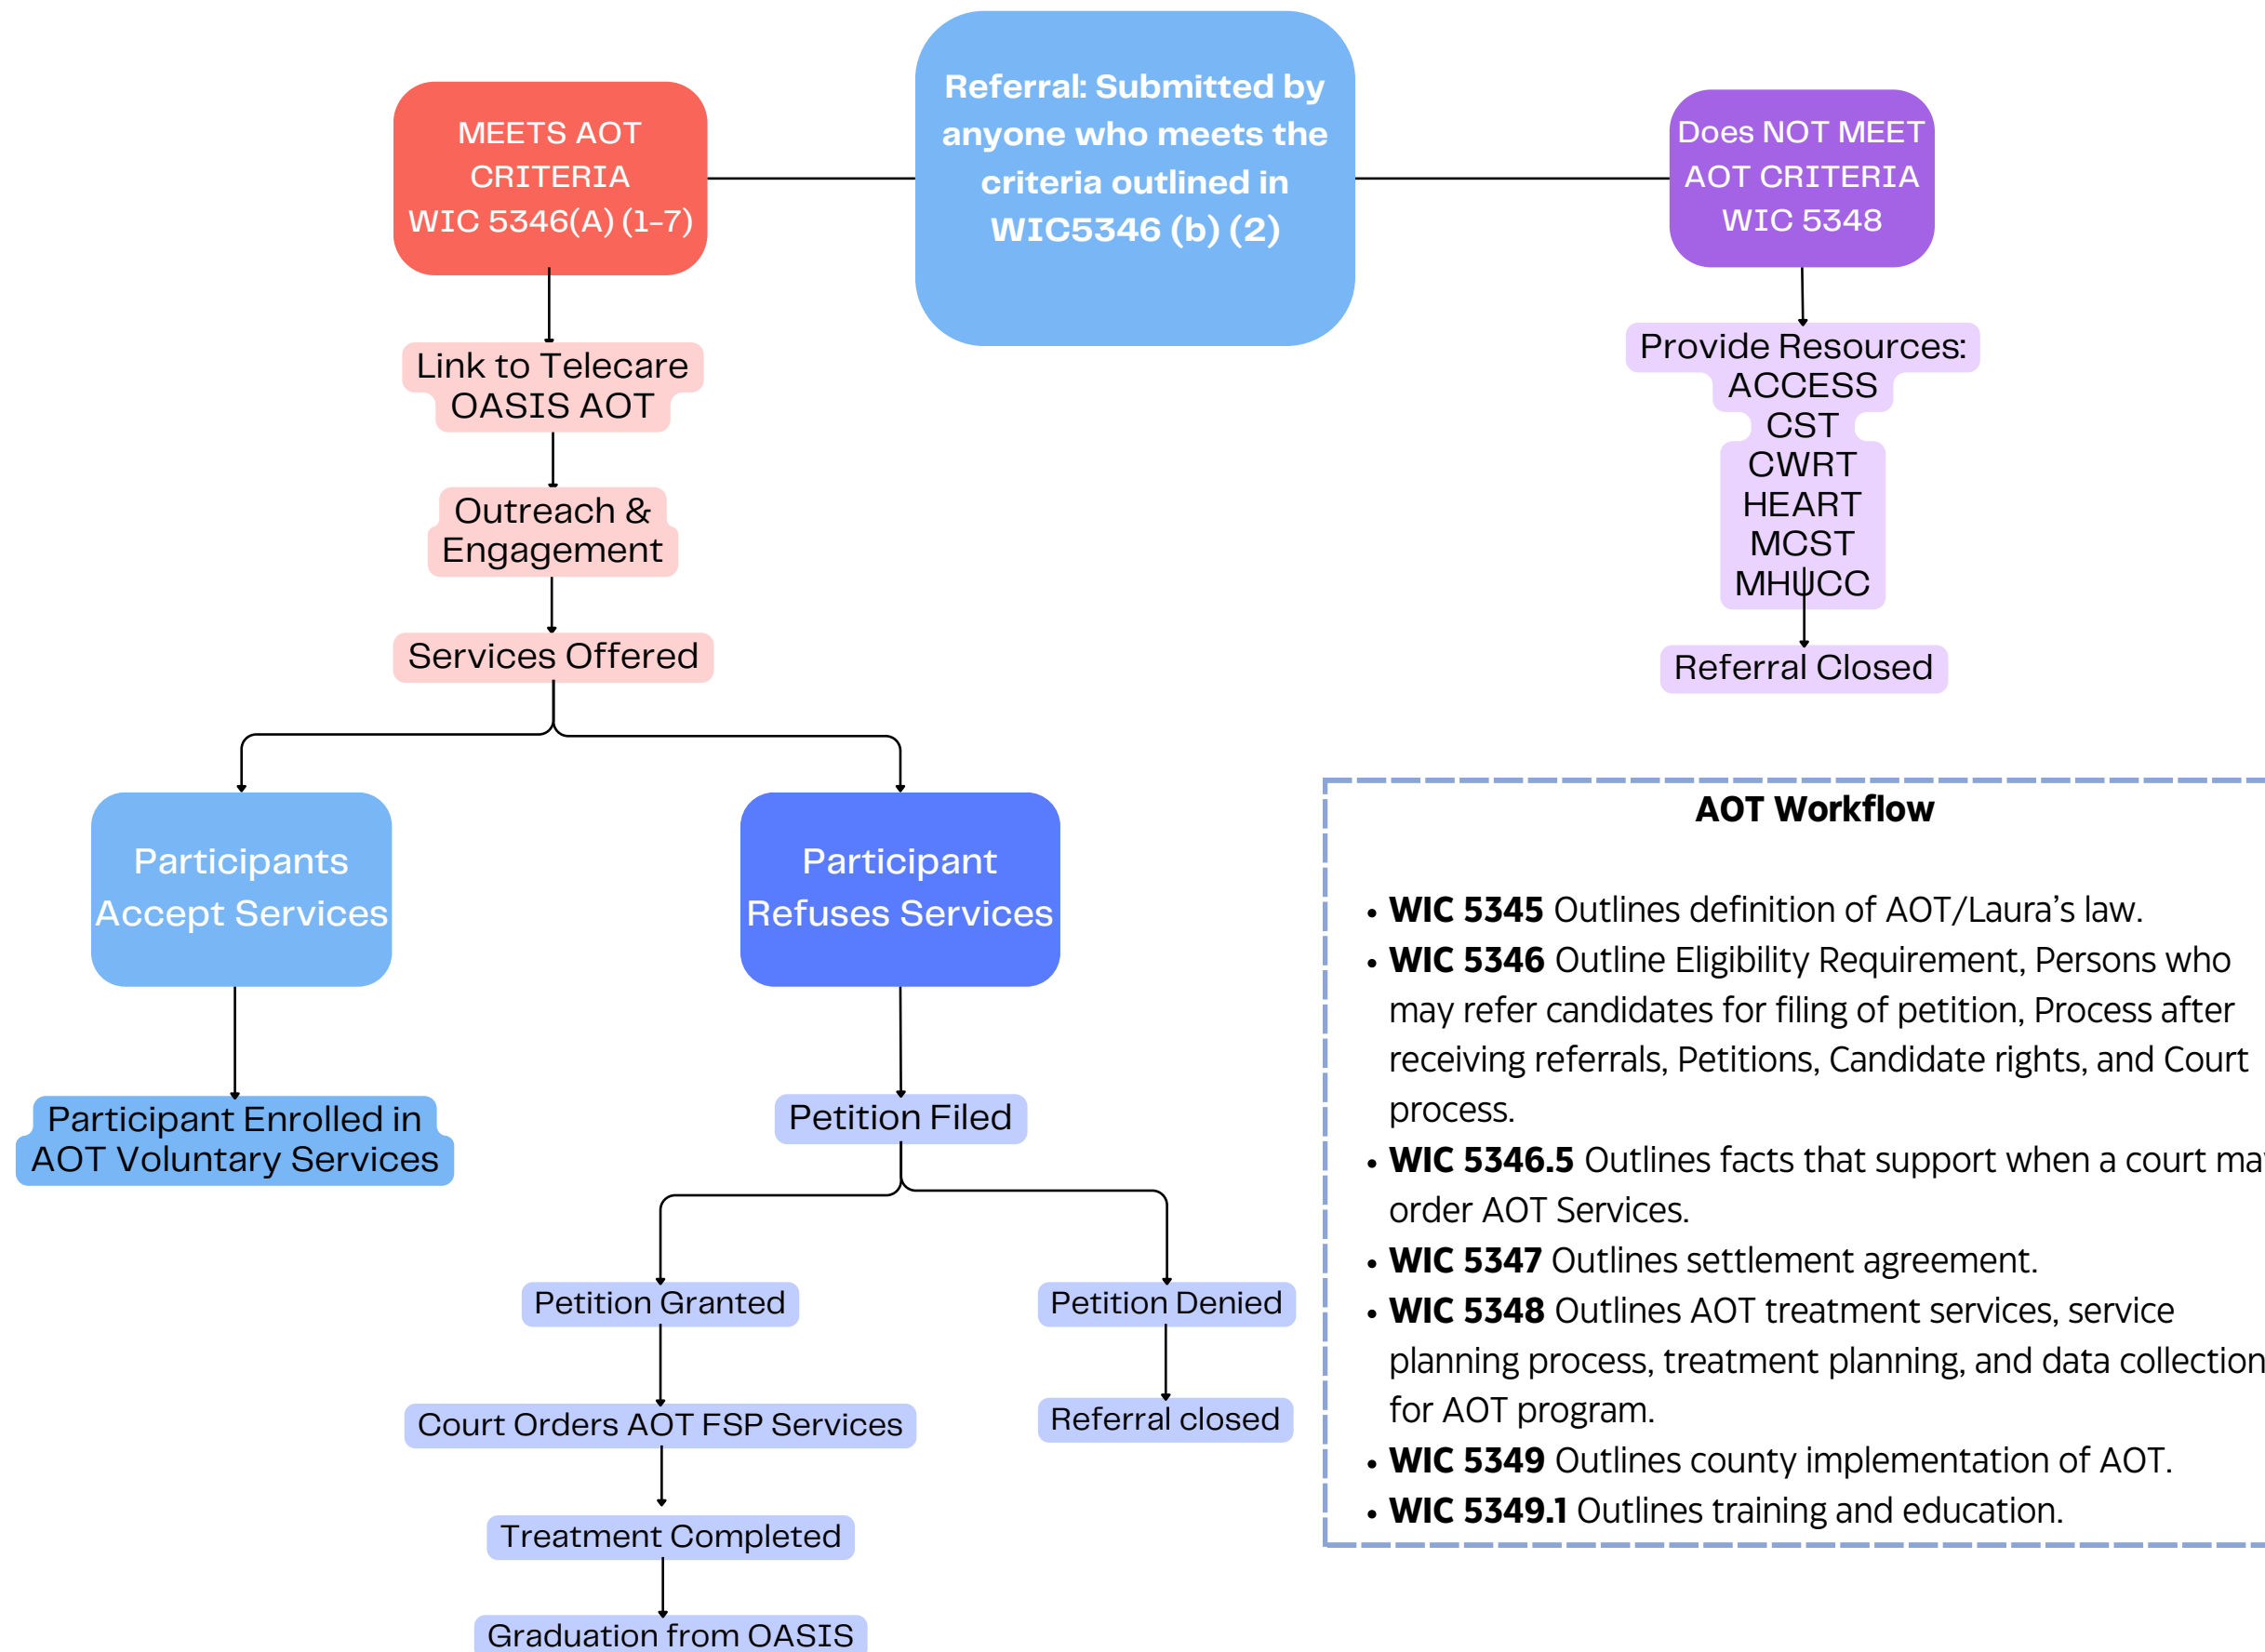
MEETS AOT CRITERIA WIC 5346(A) (1-7)

Referral: Submitted by anyone who meets the criteria outlined in WIC5346 (b) (2)

Does NOT MEET AOT CRITERIA WIC 5348

Link to Telecare OASIS AOT

Outreach & Engagement

Services Offered

Provide Resources:
ACCESS
CST
CWRT
HEART
MCST
MHUCC

Referral Closed

Participants Accept Services

Participant Refuses Services

Participant Enrolled in AOT Voluntary Services

Petition Filed

Petition Granted

Petition Denied

Court Orders AOT FSP Services

Referral closed

Treatment Completed

Graduation from OASIS

AOT Workflow

- **WIC 5345** Outlines definition of AOT/Laura's law.
- **WIC 5346** Outline Eligibility Requirement, Persons who may refer candidates for filing of petition, Process after receiving referrals, Petitions, Candidate rights, and Court process.
- **WIC 5346.5** Outlines facts that support when a court ma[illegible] order AOT Services.
- **WIC 5347** Outlines settlement agreement.
- **WIC 5348** Outlines AOT treatment services, service planning process, treatment planning, and data collection for AOT program.
- **WIC 5349** Outlines county implementation of AOT.
- **WIC 5349.1** Outlines training and education.